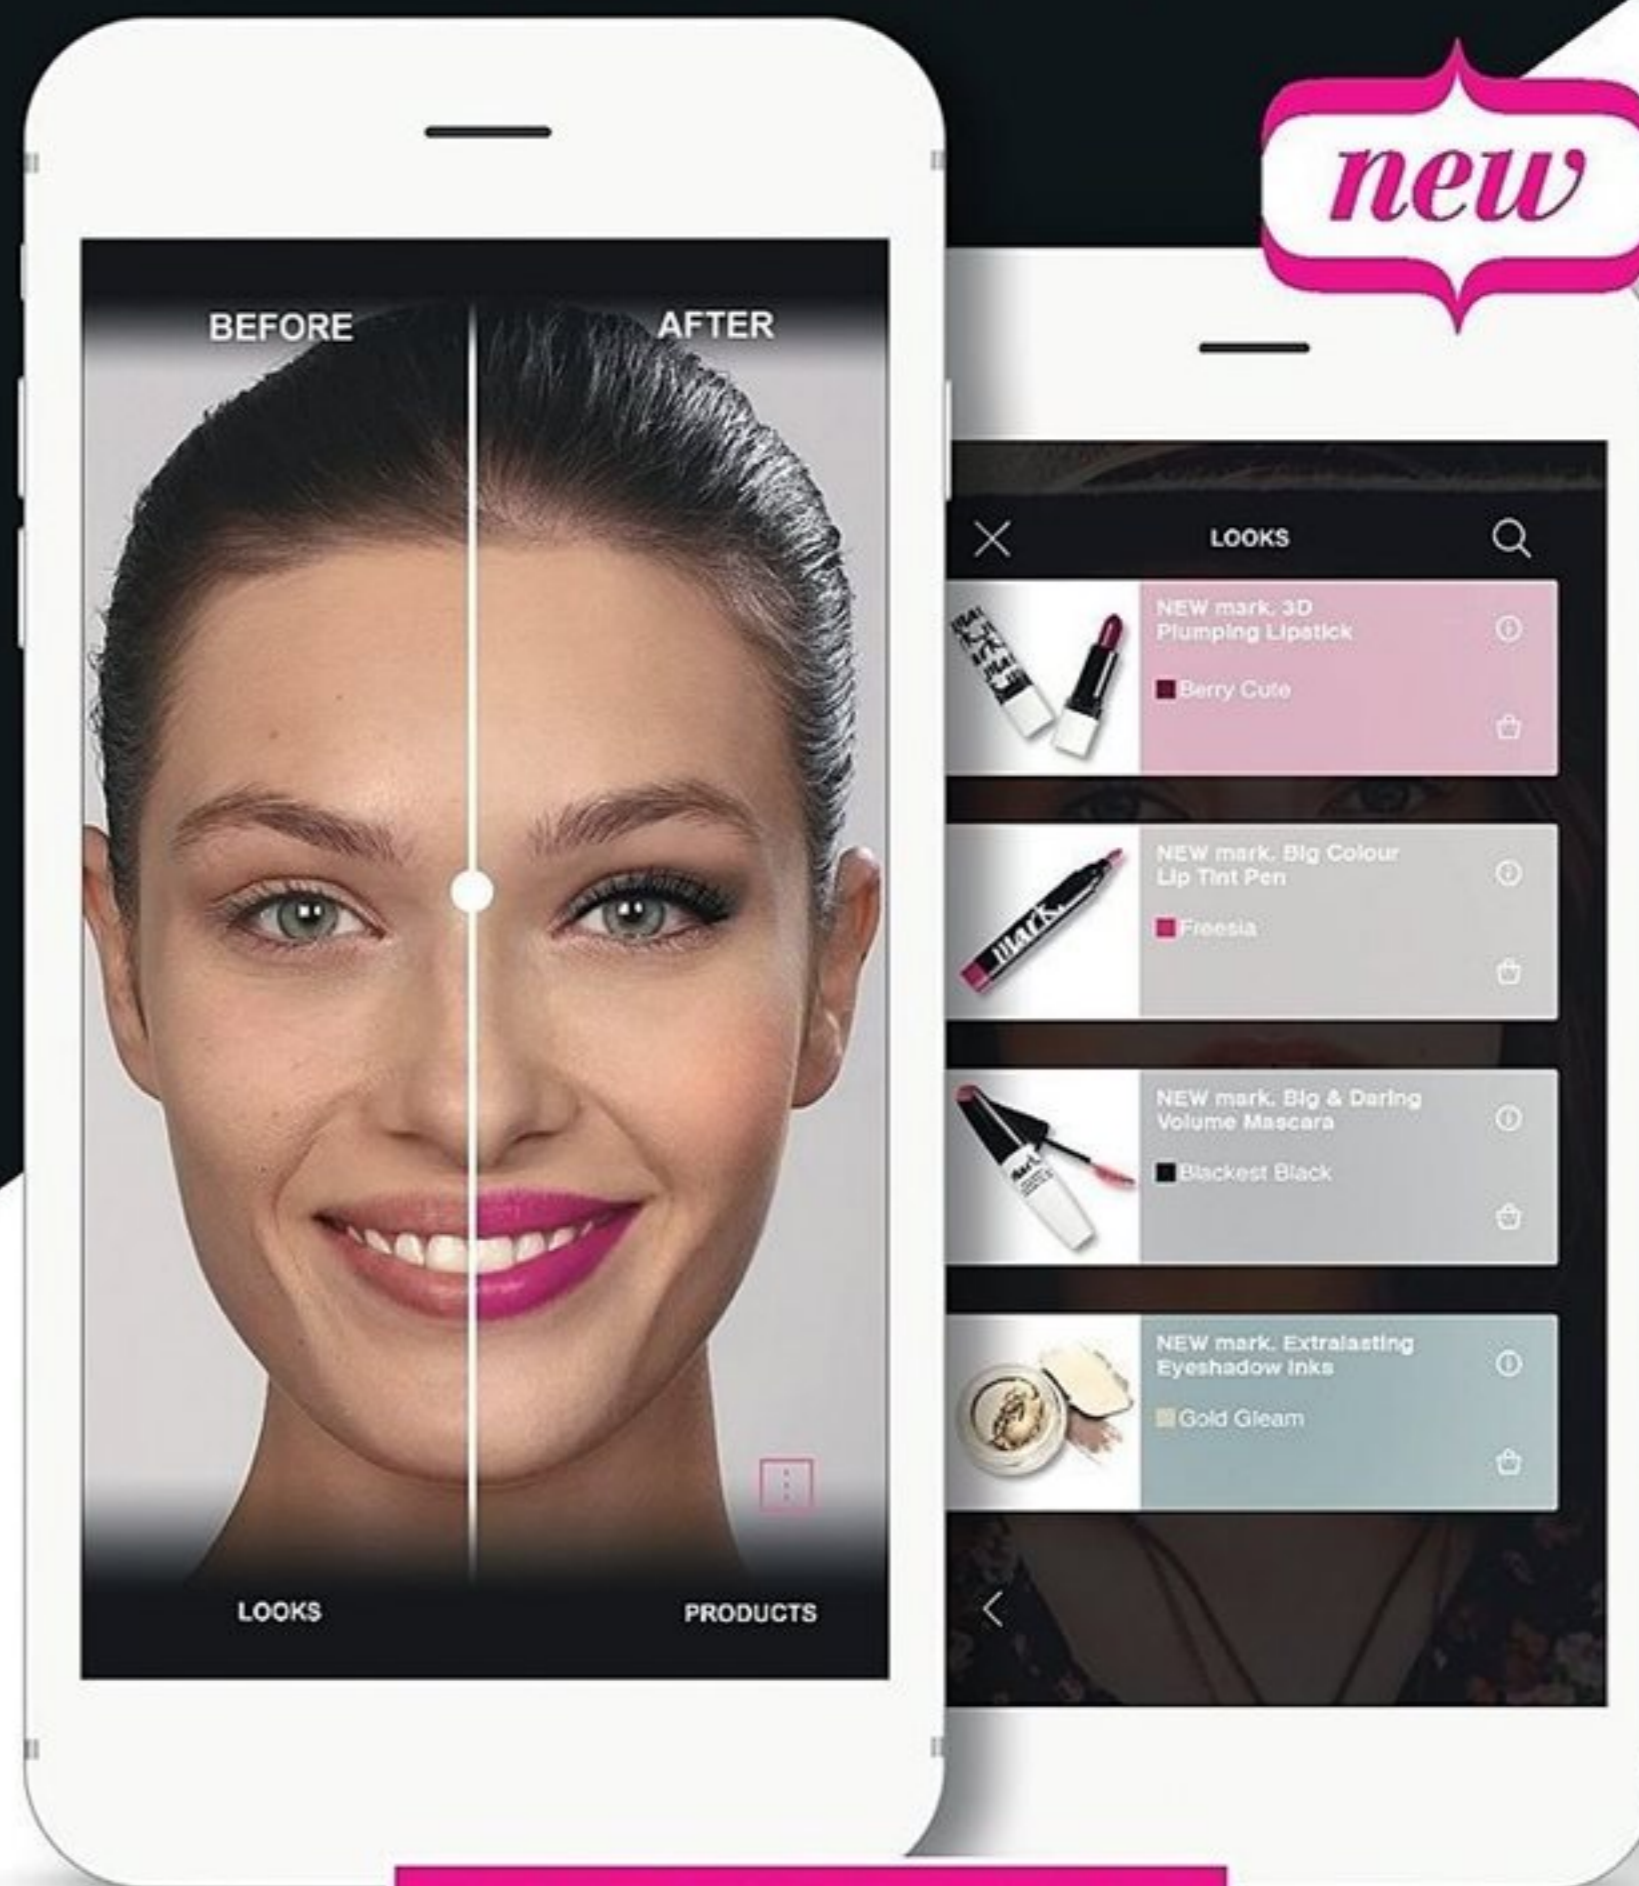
new

BEFORE

AFTER

LOOKS

PRODUCTS

LOOKS

NEW mark. 3D Plumping Lipstick

Berry Cute

NEW mark. Big Colour Lip Tint Pen

Freesia

NEW mark. Big & Daring Volume Mascara

Blackest Black

NEW mark. Extralasting Eyeshadow Inks

Gold Gleam